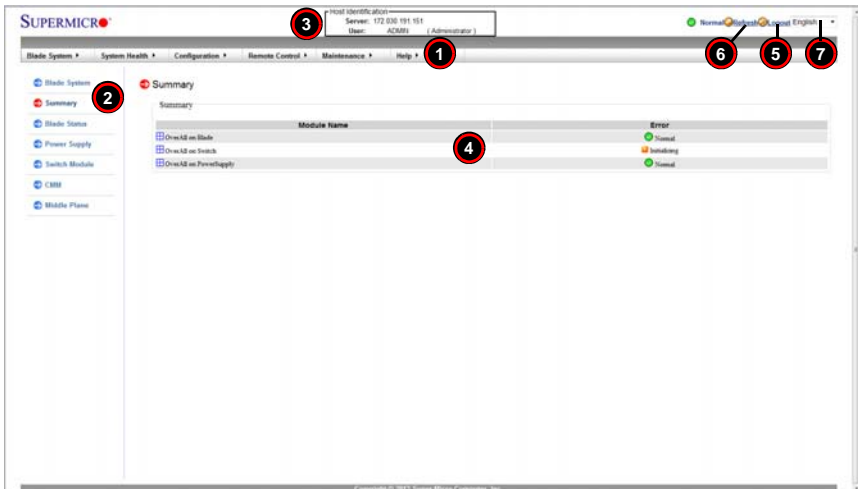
SUPERMICRO

Host Identification
Server: 172.030.191.151
User: ADMIN (Administrator)

3

Normal Refresh Logout English

6 5 7

Blade System ▸ System Health ▸ Configuration ▸ Remote Control ▸ Maintenance ▸ Help ▸

1

Blade System
Summary
Blade Status
Power Supply
Switch Module
CMM
Middle Plane

2

Summary

Summary

| Module Name | Error |
|---|---|
| OverAll on Blade | Normal |
| OverAll on Switch | Initializing |
| OverAll on PowerSupply | Normal |

4

Copyright © 2011 Super Micro Computer, Inc.